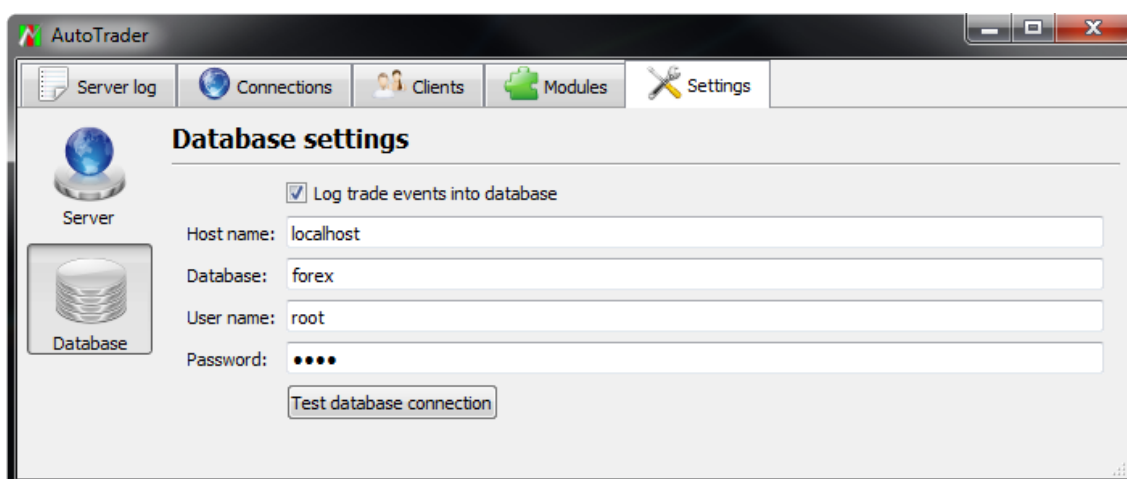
AutoTrader

Server log | Connections | Clients | Modules | Settings

Server

Database

Database settings

Log trade events into database

Host name: localhost

Database: forex

User name: root

Password: ●●●●

Test database connection